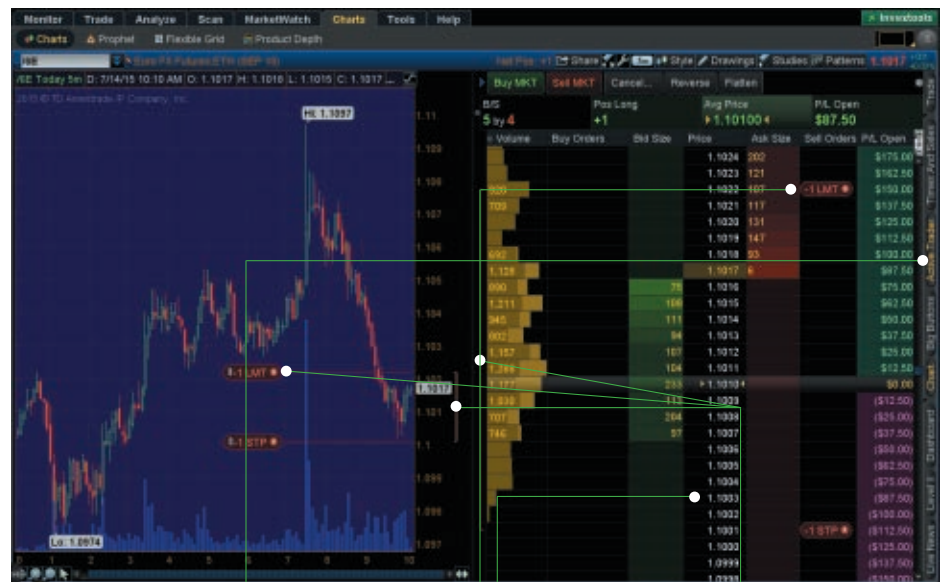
Monitor Trade Analyze Scan MarketWatch Charts Tools Help
Investools
Charts Prophet Flexible Grid Product Depth
/6E
Euro FX Futures,ETH (SEP 15)
Share Style Drawings Studies Patterns 1.1017
/6E Today 5m D: 7/14/15 10:10 AM O: 1.1017 H: 1.1018 L: 1.1015 C: 1.1017
2015 © TD Ameritrade IP Company, Inc.
Hi: 1.1097
B -1 LMT
B -1 STP
Lo: 1.0974
1.11
1.109
1.108
1.107
1.106
1.105
1.104
1.103
1.1017
1.101
1.1
1.099
1.098
1.097
Buy MKT Sell MKT Cancel... Reverse Flatten
B/S
5 by 4
Pos Long
+1
Avg Price
1.10100
P/L Open
$87.50

| Volume | Buy Orders | Bid Size | Price | Ask Size | Sell Orders | P/L Open |
|---|---|---|---|---|---|---|
| | | | 1.1024 | 202 | | $175.00 |
| | | | 1.1023 | 121 | | $162.50 |
| 920 | | | 1.1022 | 107 | -1 LMT | $150.00 |
| 709 | | | 1.1021 | 117 | | $137.50 |
| | | | 1.1020 | 131 | | $125.00 |
| | | | 1.1019 | 147 | | $112.50 |
| 692 | | | 1.1018 | 93 | | $100.00 |
| 1,128 | | | 1.1017 | 6 | | $87.50 |
| 890 | | 75 | 1.1016 | | | $75.00 |
| 1,211 | | 106 | 1.1015 | | | $62.50 |
| 945 | | 111 | 1.1014 | | | $50.00 |
| 902 | | 94 | 1.1013 | | | $37.50 |
| 1,157 | | 107 | 1.1012 | | | $25.00 |
| 1,284 | | 104 | 1.1011 | | | $12.50 |
| 1,177 | | 233 | 1.1010 | | | $0.00 |
| 1,030 | | 113 | 1.1009 | | | ($12.50) |
| 707 | | 204 | 1.1008 | | | ($25.00) |
| 746 | | 57 | 1.1007 | | | ($37.50) |
| | | | 1.1006 | | | ($50.00) |
| | | | 1.1005 | | | ($62.50) |
| | | | 1.1004 | | | ($75.00) |
| | | | 1.1003 | | | ($87.50) |
| | | | 1.1002 | | | ($100.00) |
| | | | 1.1001 | | -1 STP | ($112.50) |
| | | | 1.1000 | | | ($125.00) |
| | | | 1.0999 | | | ($137.50) |

Trade
Time And Sales
Active Trader
Big Buttons
Chart
Dashboard
Level II
Live News